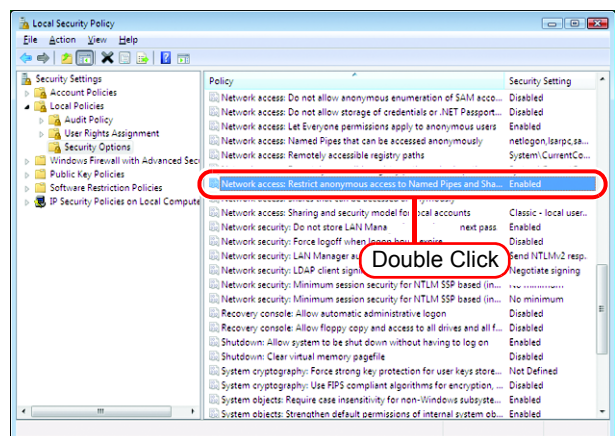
Local Security Policy

File Action View Help

Security Settings
Account Policies
Local Policies
Audit Policy
User Rights Assignment
Security Options
Windows Firewall with Advanced Sec
Public Key Policies
Software Restriction Policies
IP Security Policies on Local Compute

| Policy | Security Setting |
|---|---|
| Network access: Do not allow anonymous enumeration of SAM acco... | Disabled |
| Network access: Do not allow storage of credentials or .NET Passport... | Disabled |
| Network access: Let Everyone permissions apply to anonymous users | Enabled |
| Network access: Named Pipes that can be accessed anonymously | netlogon,lsarpc,sa... |
| Network access: Remotely accessible registry paths | System\CurrentCo... |
| Network access: Restrict anonymous access to Named Pipes and Sha... | Enabled |
| Network access: Sharing and security model for local accounts | Classic - local user... |
| Network security: Do not store LAN Mana next pass | Enabled |
| Network security: Force logoff when logon hours expire | Disabled |
| Network security: LAN Manager au | Send NTLMv2 resp... |
| Network security: LDAP client signi | Negotiate signing |
| Network security: Minimum session security for NTLM SSP based (in... | No minimum |
| Network security: Minimum session security for NTLM SSP based (in... | No minimum |
| Recovery console: Allow automatic administrative logon | Disabled |
| Recovery console: Allow floppy copy and access to all drives and all f... | Disabled |
| Shutdown: Allow system to be shut down without having to log on | Enabled |
| Shutdown: Clear virtual memory pagefile | Disabled |
| System cryptography: Force strong key protection for user keys store... | Not Defined |
| System cryptography: Use FIPS compliant algorithms for encryption, ... | Disabled |
| System objects: Require case insensitivity for non-Windows subsyste... | Enabled |
| System objects: Strengthen default permissions of internal system ob... | Enabled |

Double Click